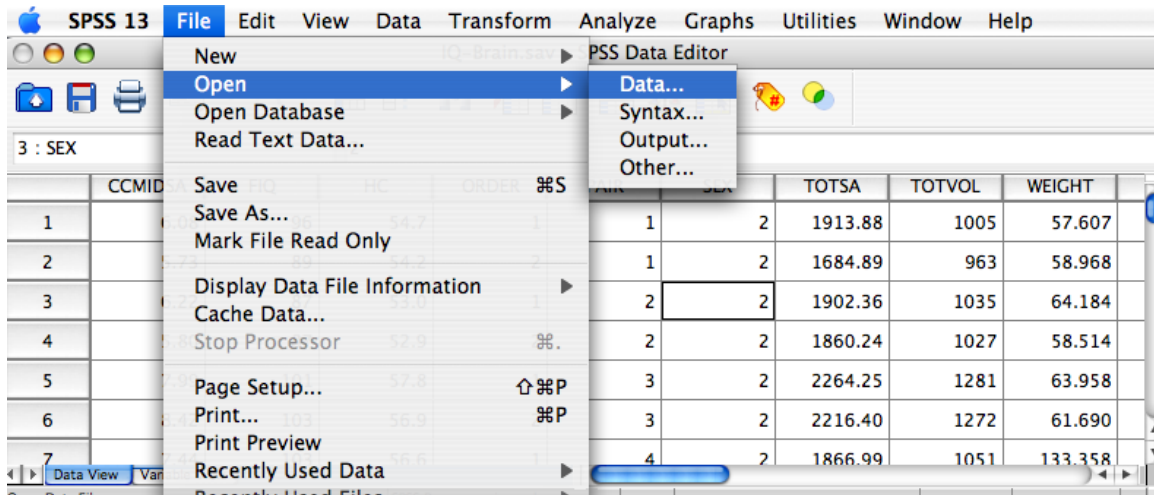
SPSS 13 File Edit View Data Transform Analyze Graphs Utilities Window Help

IQ_Brain.sav - SPSS Data Editor

3 : SEX

New
Open
Open Database
Read Text Data...

Save ⌘S
Save As...
Mark File Read Only

Display Data File Information
Cache Data...
Stop Processor ⌘.

Page Setup... ⇧⌘P
Print... ⌘P
Print Preview
Recently Used Data

Data...
Syntax...
Output...
Other...

| | CCMID | | | | | | SEX | TOTSA | TOTVOL | WEIGHT |
|---|---|---|---|---|---|---|---|---|---|---|
| 1 | | | | | | 1 | 2 | 1913.88 | 1005 | 57.607 |
| 2 | | | | | | 1 | 2 | 1684.89 | 963 | 58.968 |
| 3 | | | | | | 2 | 2 | 1902.36 | 1035 | 64.184 |
| 4 | | | | | | 2 | 2 | 1860.24 | 1027 | 58.514 |
| 5 | | | | | | 3 | 2 | 2264.25 | 1281 | 63.958 |
| 6 | | | | | | 3 | 2 | 2216.40 | 1272 | 61.690 |
| 7 | | | | | | 4 | 2 | 1866.99 | 1051 | 133.358 |

Data View Var